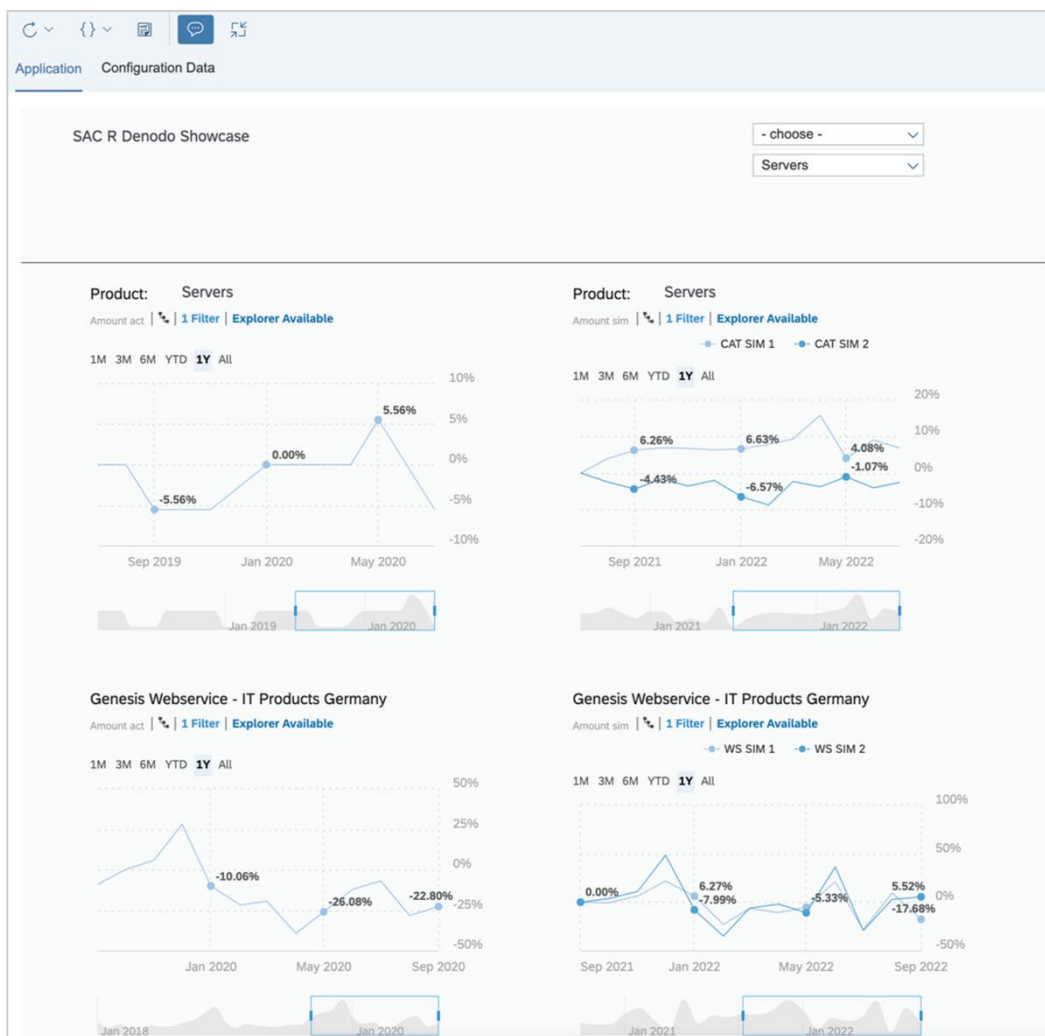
Application Configuration Data

SAC R Denodo Showcase

- choose -
Servers

Product: Servers
Amount act | 1 Filter | Explorer Available

1M 3M 6M YTD 1Y All

10%
5%
0%
-5%
-10%

5.56%
0.00%
-5.56%

Sep 2019 Jan 2020 May 2020

Jan 2019 Jan 2020

Product: Servers
Amount sim | 1 Filter | Explorer Available

CAT SIM 1 CAT SIM 2

1M 3M 6M YTD 1Y All

20%
10%
0%
-10%
-20%

6.26%
6.63%
4.08%
-1.07%
-4.43%
-6.57%

Sep 2021 Jan 2022 May 2022

Jan 2021 Jan 2022

Genesis Webservice - IT Products Germany
Amount act | 1 Filter | Explorer Available

1M 3M 6M YTD 1Y All

50%
25%
0%
-25%
-50%

-10.06%
-26.08%
-22.80%

Jan 2020 May 2020 Sep 2020

Jan 2018 Jan 2020

Genesis Webservice - IT Products Germany
Amount sim | 1 Filter | Explorer Available

WS SIM 1 WS SIM 2

1M 3M 6M YTD 1Y All

100%
50%
0%
-50%

0.00%
6.27%
-7.99%
-5.33%
5.52%
-17.68%

Sep 2021 Jan 2022 May 2022 Sep 2022

Jan 2021 Jan 2022